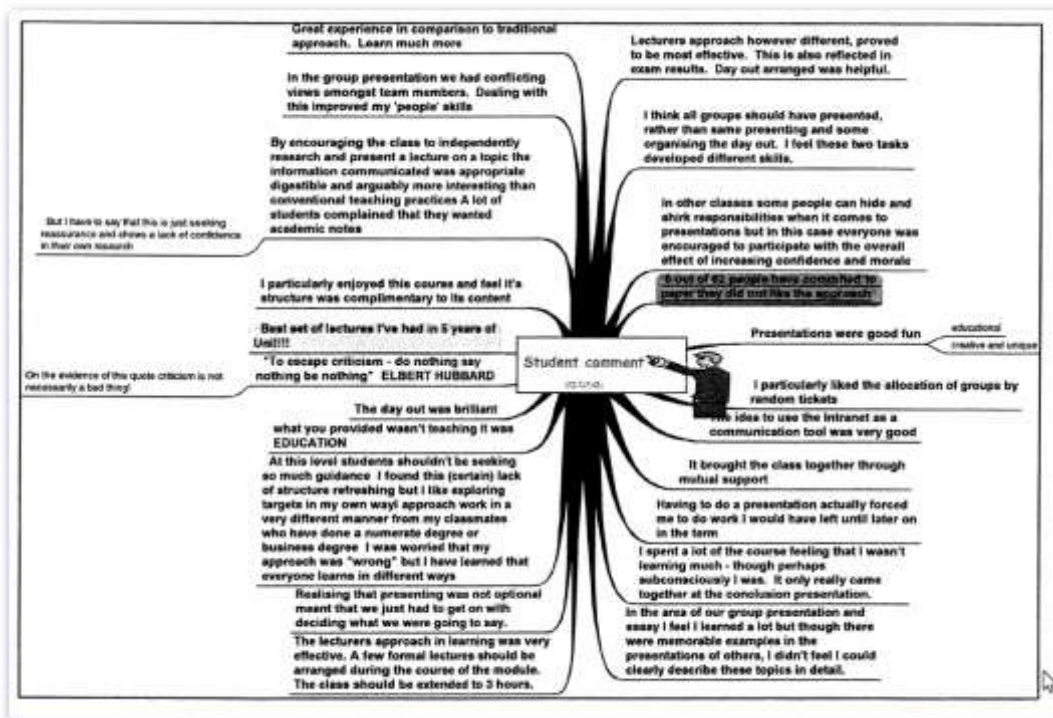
Great experience in comparison to traditional approach. Learn much more

In the group presentation we had conflicting views amongst team members. Dealing with this improved my 'people' skills

By encouraging the class to independently research and present a lecture on a topic the information communicated was appropriate digestible and arguably more interesting than conventional teaching practices A lot of students complained that they wanted academic notes

But I have to say that this is just seeking reassurance and shows a lack of confidence in their own research

I particularly enjoyed this courses and feel it's structure was complimentary to its content

Best set of lectures I've had in 5 years of Uni!!!!

"To escape criticism - do nothing say nothing be nothing" ELBERT HUBBARD

On the evidence of this quote criticism is not necessarily a bad thing!

The day out was brilliant

what you provided wasn't teaching it was EDUCATION

At this level students shouldn't be seeking so much guidance I found this (certain) lack of structure refreshing but I like exploring targets in my own way! approach work in a very different manner from my classmates who have done a numerate degree or business degree I was worried that my approach was "wrong" but I have learned that everyone learns in different ways

Realising that presenting was not optional meant that we just had to get on with deciding what we were going to say.

The lecturers approach in learning was very effective. A few formal lectures should be arranged during the course of the module. The class should be extended to 3 hours.

Student comment

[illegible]

Lecturers approach however different, proved to be most effective. This is also reflected in exam results. Day out arranged was helpful.

I think all groups should have presented, rather than some presenting and some organising the day out. I feel these two tasks developed different skills.

In other classes some people can hide and shirk responsibilities when it comes to presentations but in this case everyone was encouraged to participate with the overall effect of increasing confidence and morale

6 out of 62 people have committed to paper they did not like the approach

Presentations were good fun

educational

creative and unique

I particularly liked the allocation of groups by random tickets

The idea to use the Intranet as a communication tool was very good

It brought the class together through mutual support

Having to do a presentation actually forced me to do work I would have left until later on in the term

I spent a lot of the course feeling that I wasn't learning much - though perhaps subconsciously I was. It only really came together at the conclusion presentation.

In the area of our group presentation and essay I feel I learned a lot but though there were memorable examples in the presentations of others, I didn't feel I could clearly describe these topics in detail.